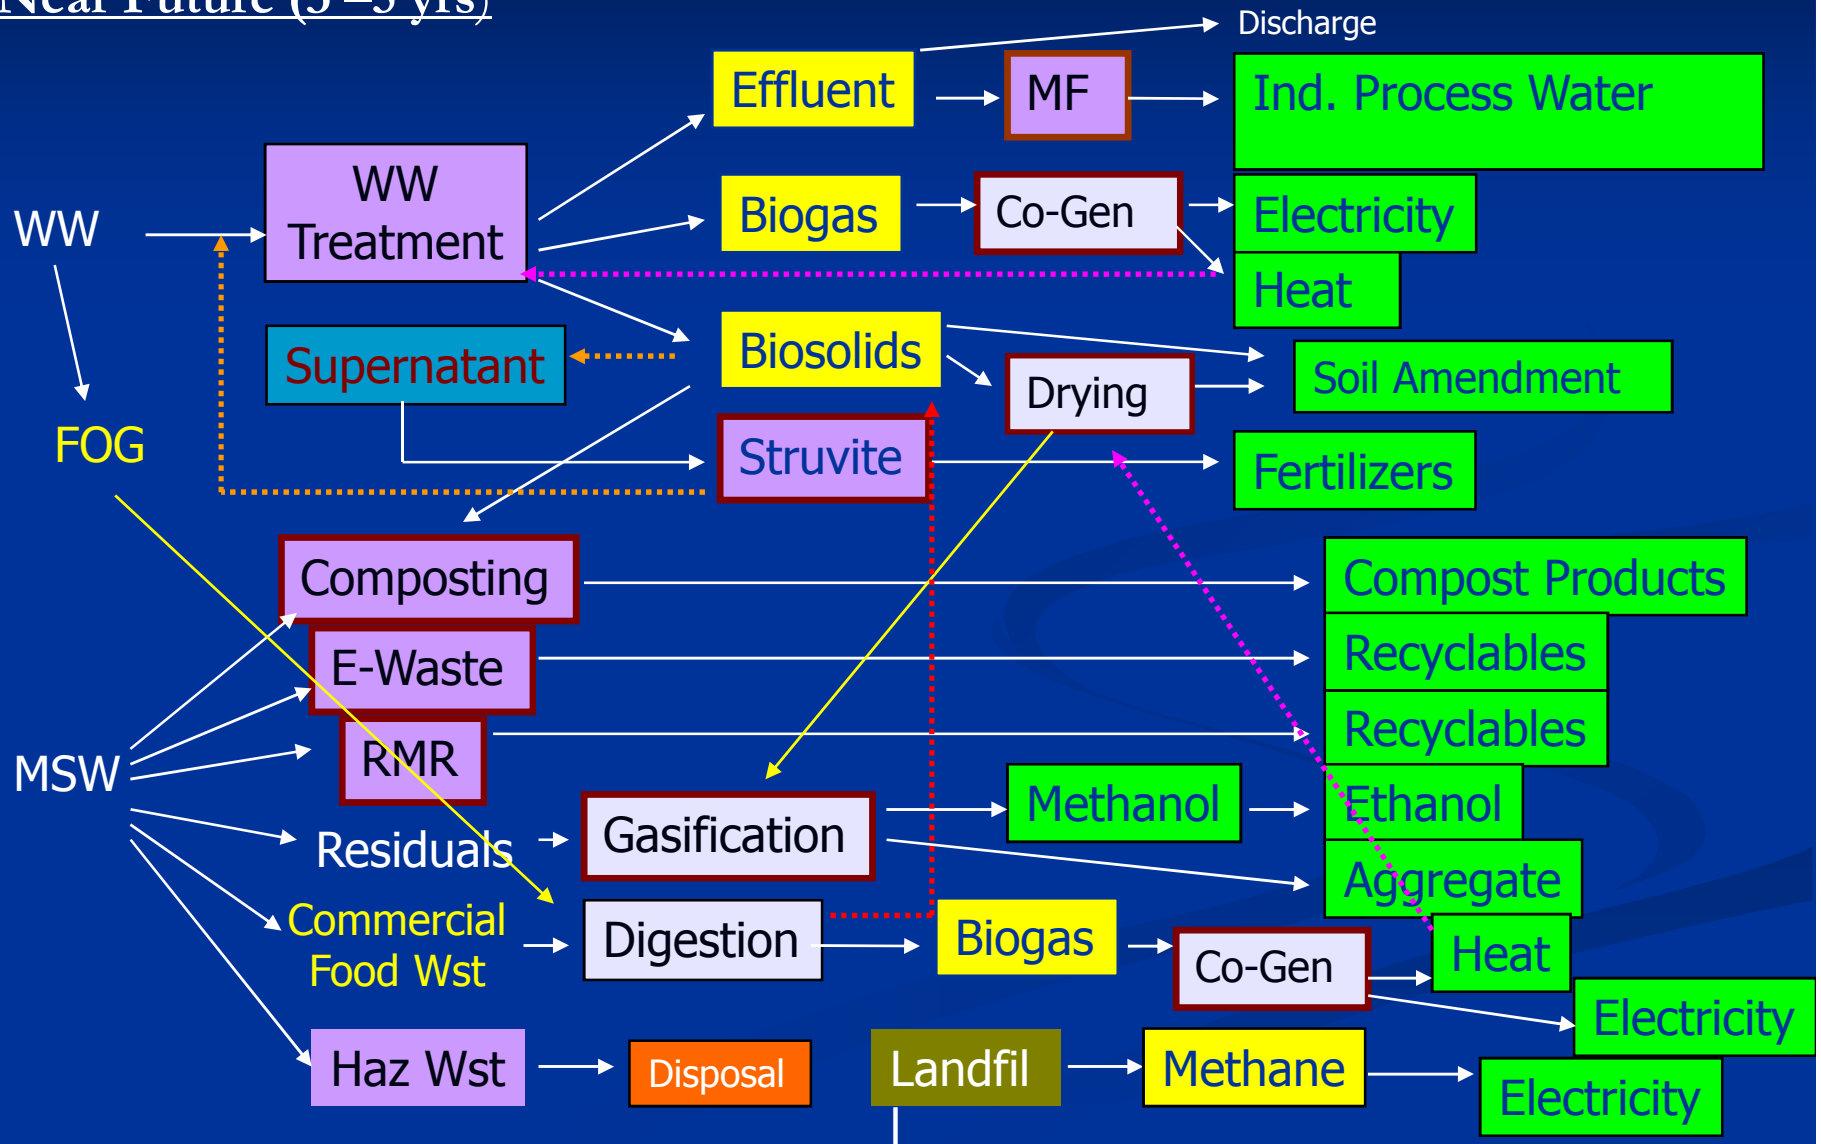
Near Future ([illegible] yrs)

Discharge
Effluent
MF
Ind. Process Water
WW
WW Treatment
Biogas
Co-Gen
Electricity
Heat
Supernatant
Biosolids
Soil Amendment
FOG
Drying
Struvite
Fertilizers
Composting
Compost Products
E-Waste
Recyclables
RMR
Recyclables
MSW
Methanol
Ethanol
Residuals
Gasification
Aggregate
Commercial Food Wst
Digestion
Biogas
Co-Gen
Heat
Electricity
Haz Wst
Disposal
Landfil
Methane
Electricity